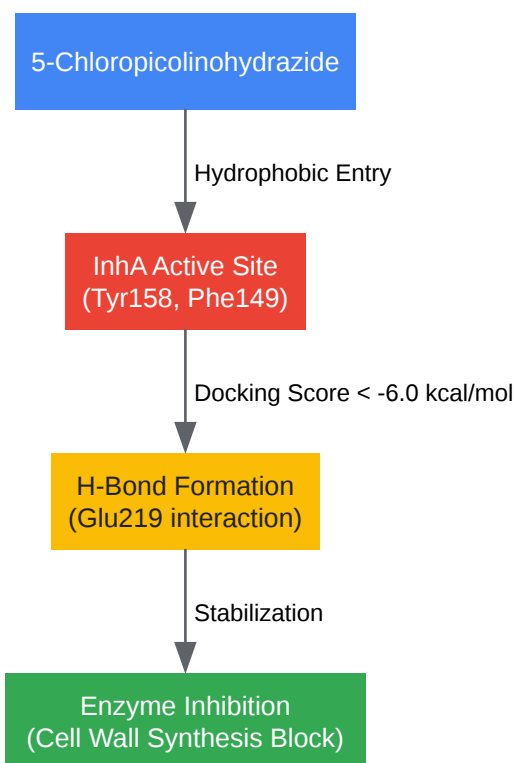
5-Chloropicolinohydrazide

Hydrophobic Entry

InhA Active Site
(Tyr158, Phe149)

Docking Score < -6.0 kcal/mol

H-Bond Formation
(Glu219 interaction)

Stabilization

Enzyme Inhibition
(Cell Wall Synthesis Block)